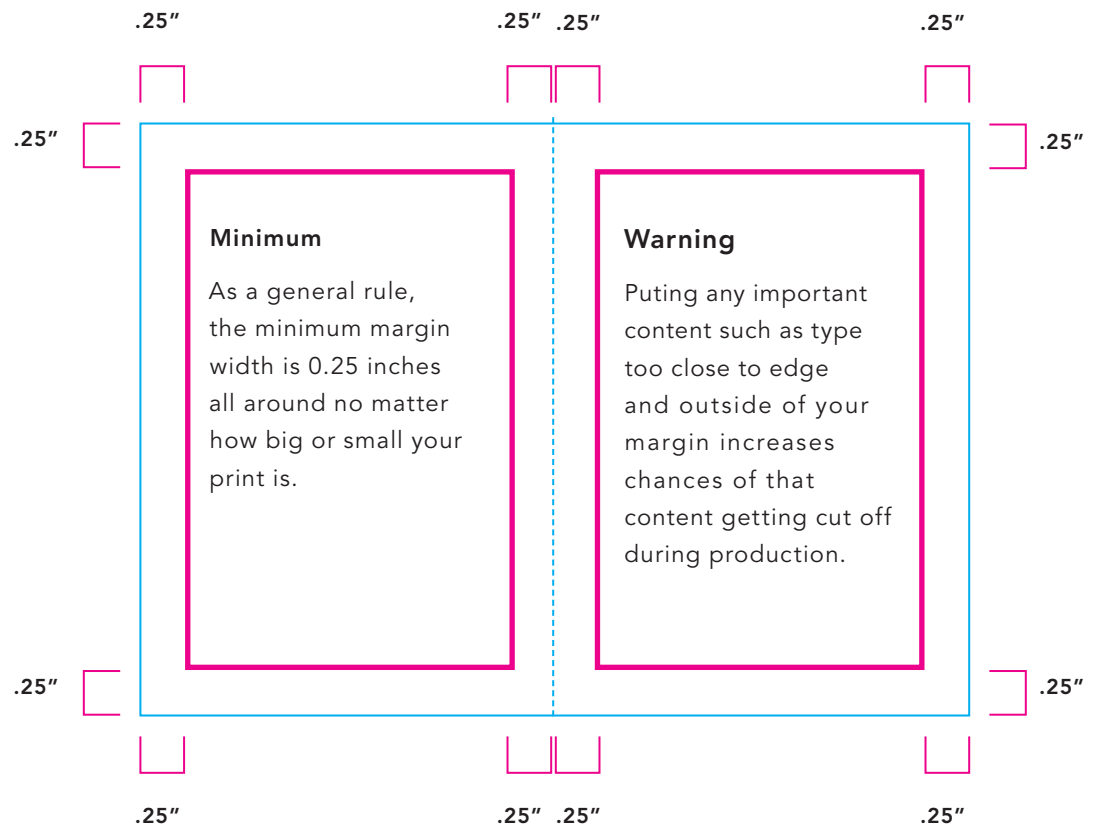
.25″ .25″ .25″ .25″

.25″ .25″

Minimum

As a general rule, the minimum margin width is 0.25 inches all around no matter how big or small your print is.

Warning

Puting any important content such as type too close to edge and outside of your margin increases chances of that content getting cut off during production.

.25″ .25″

.25″ .25″ .25″ .25″